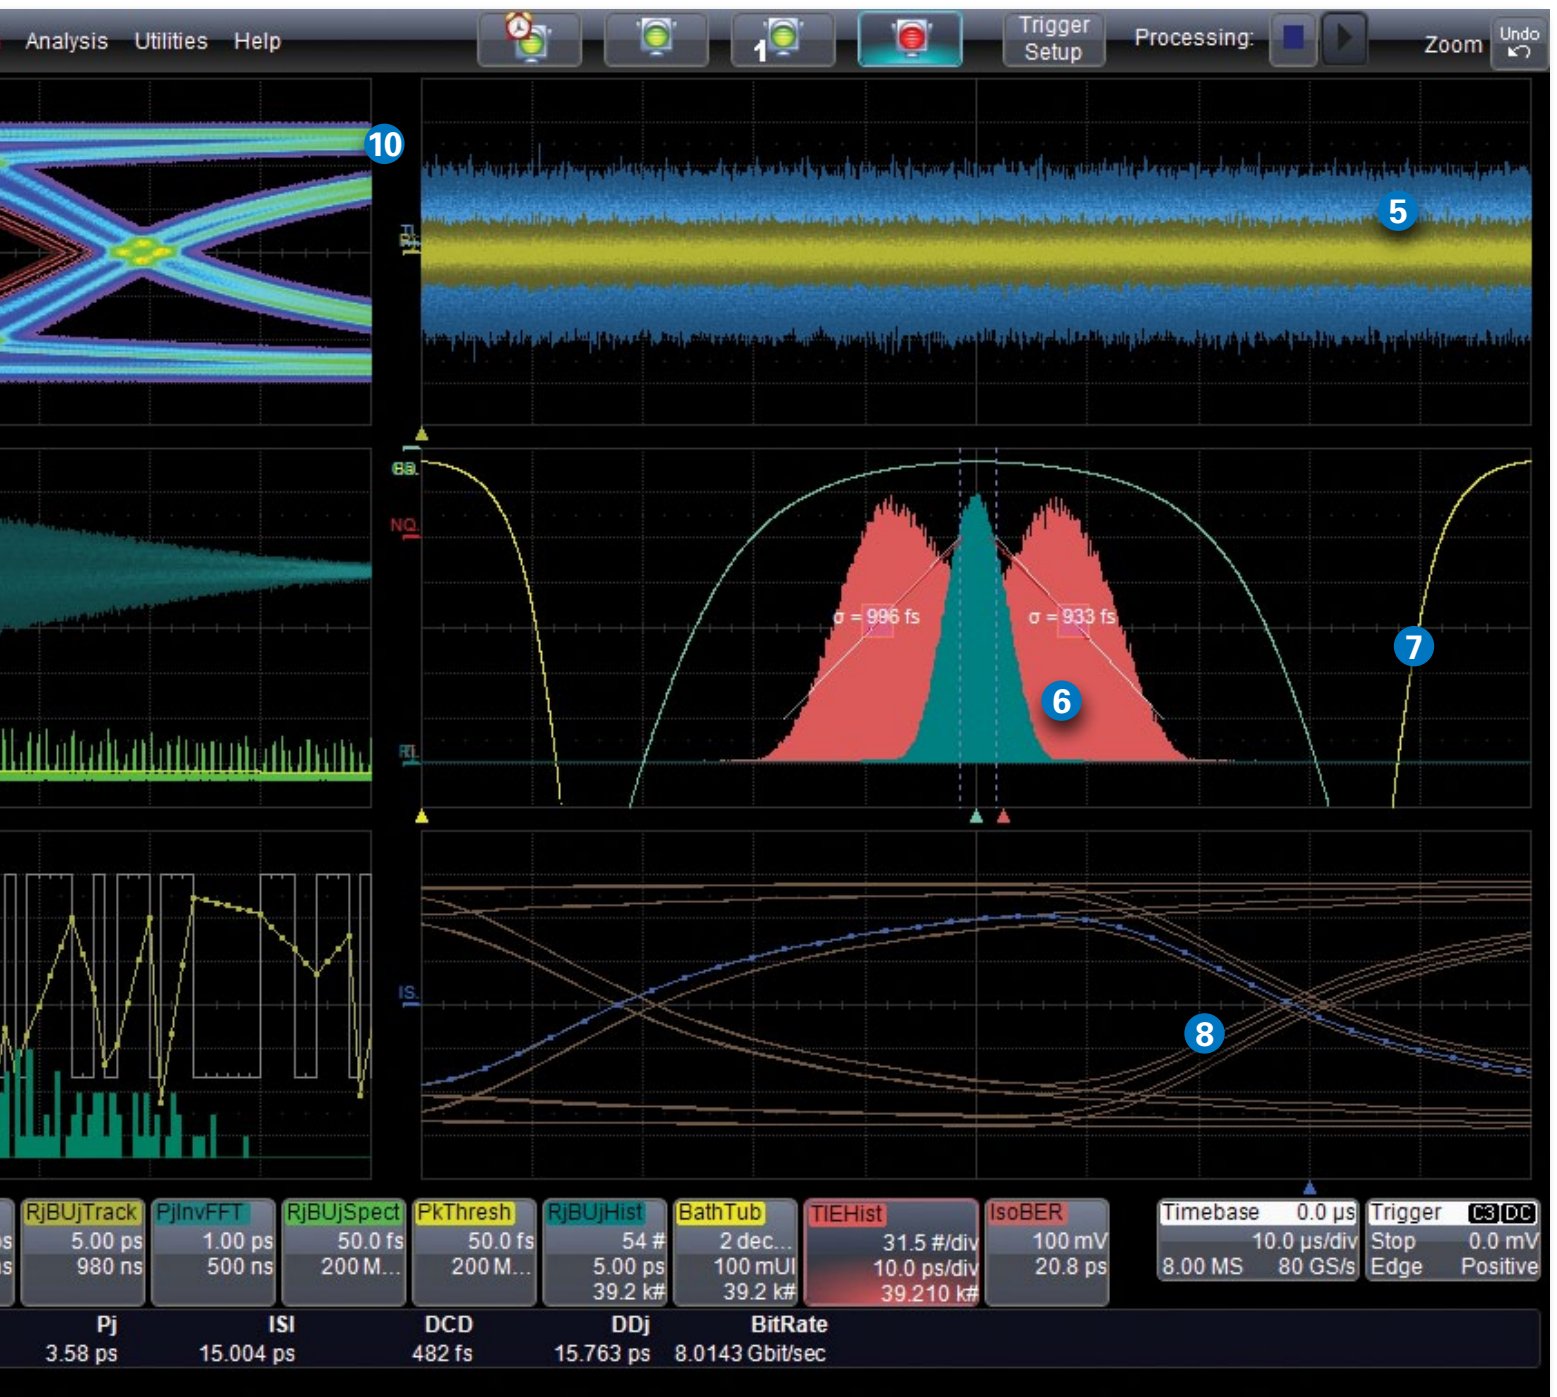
Analysis Utilities Help

1

Trigger Setup

Processing:

Zoom

Undo

10

5

σ = 996 fs

σ = 933 fs

6

7

8

| RjBUjTrack | PjInvFFT | RjBUjSpect | PkThresh | RjBUjHist | BathTub | TIEHist | IsoBER |
|---|---|---|---|---|---|---|---|
| 5.00 ps | 1.00 ps | 50.0 fs | 50.0 fs | 54 # | 2 dec... | 31.5 #/div | 100 mV |
| 980 ns | 500 ns | 200 M... | 200 M... | 5.00 ps | 100 mUI | 10.0 ps/div | 20.8 ps |
| | | | | 39.2 k# | 39.2 k# | 39.210 k# | |

Timebase 0.0 µs
10.0 µs/div
8.00 MS 80 GS/s

Trigger C3 DC
Stop 0.0 mV
Edge Positive

| Pj | ISI | DCD | DDj | BitRate |
|---|---|---|---|---|
| 3.58 ps | 15.004 ps | 482 fs | 15.763 ps | 8.0143 Gbit/sec |